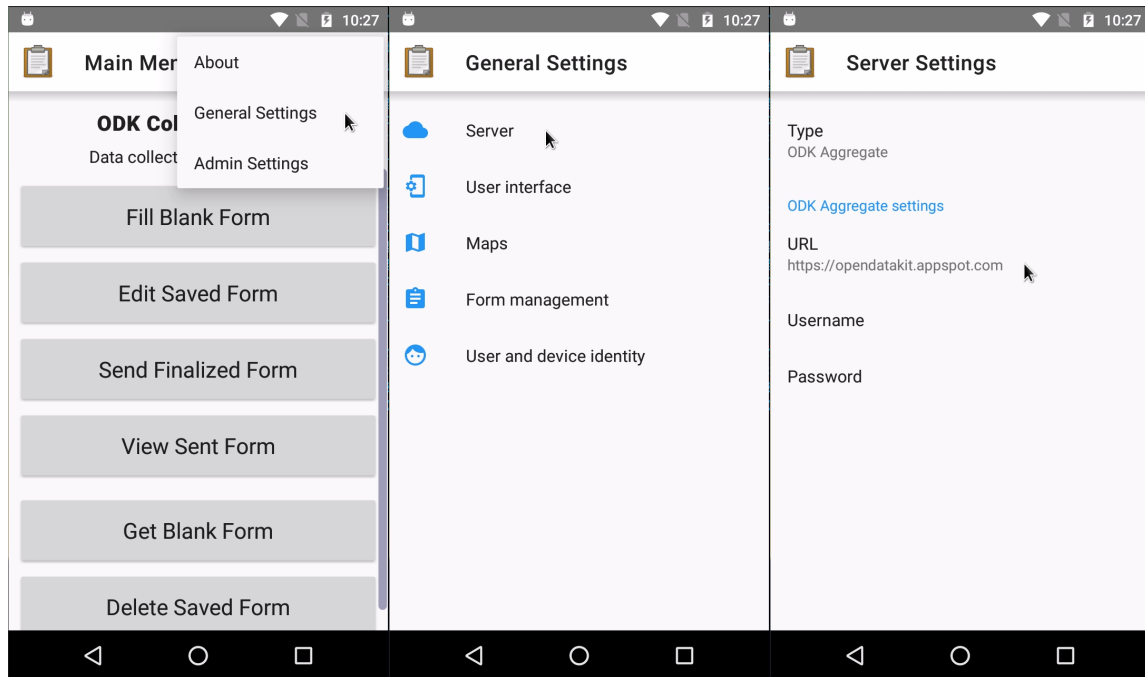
10:27

Main Mer

About

General Settings

Admin Settings

ODK Col

Data collect

Fill Blank Form

Edit Saved Form

Send Finalized Form

View Sent Form

Get Blank Form

Delete Saved Form

10:27

General Settings

Server

User interface

Maps

Form management

User and device identity

10:27

Server Settings

Type
ODK Aggregate

ODK Aggregate settings

URL
https://opendatakit.appspot.com

Username

Password